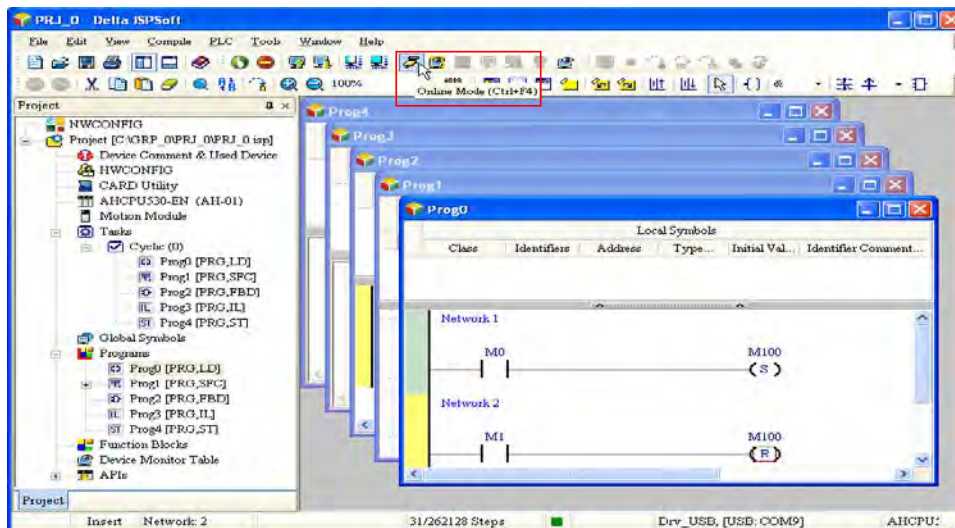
PRJ_0 Delta ISPSoft

File Edit View Compile PLC Tools Window Help

100%

Online Mode (Ctrl+F4)

Project

NWCONFIG
Project [C:\GRP_0\PRJ_0\PRJ_0.isp]
Device Comment & Used Device
HWCONFIG
CARD Utility
AHCPU530-EN (AH-01)
Motion Module
Tasks
Cyclic (0)
Prog0 [PRG,LD]
Prog1 [PRG,SFC]
Prog2 [PRG,FBD]
Prog3 [PRG,IL]
Prog4 [PRG,ST]
Global Symbols
Programs
Prog0 [PRG,LD]
Prog1 [PRG,SFC]
Prog2 [PRG,FBD]
Prog3 [PRG,IL]
Prog4 [PRG,ST]
Function Blocks
Device Monitor Table
APIs

Project

Prog4
Prog3
Prog2
Prog1
Prog0

Local Symbols

| Class | Identifiers | Address | Type... | Initial Val... | Identifier Comment... |
|---|---|---|---|---|---|

Network 1
M0
M100
S

Network 2
M1
M100
R

Insert Network: 2 31/262128 Steps Drv_USB, [USB: COM9] AHCPU!